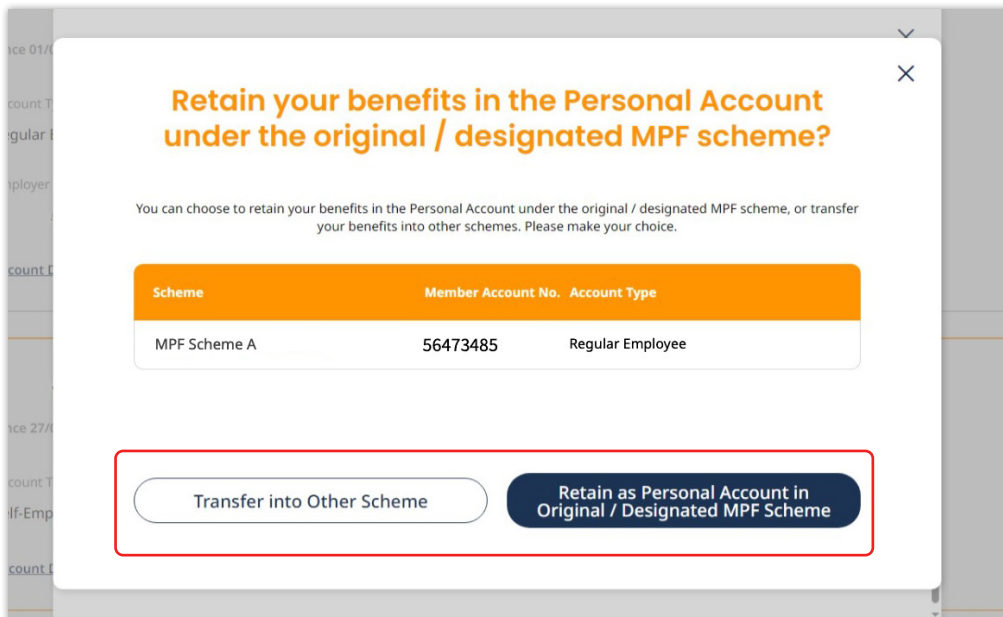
nce 01/

ccount T
gular E

nployer

count D

nce 27/

count T
lf-Emp

count D

Retain your benefits in the Personal Account under the original / designated MPF scheme?

You can choose to retain your benefits in the Personal Account under the original / designated MPF scheme, or transfer your benefits into other schemes. Please make your choice.

| Scheme | Member Account No. | Account Type |
|---|---|---|
| MPF Scheme A | 56473485 | Regular Employee |

Transfer into Other Scheme

Retain as Personal Account in Original / Designated MPF Scheme